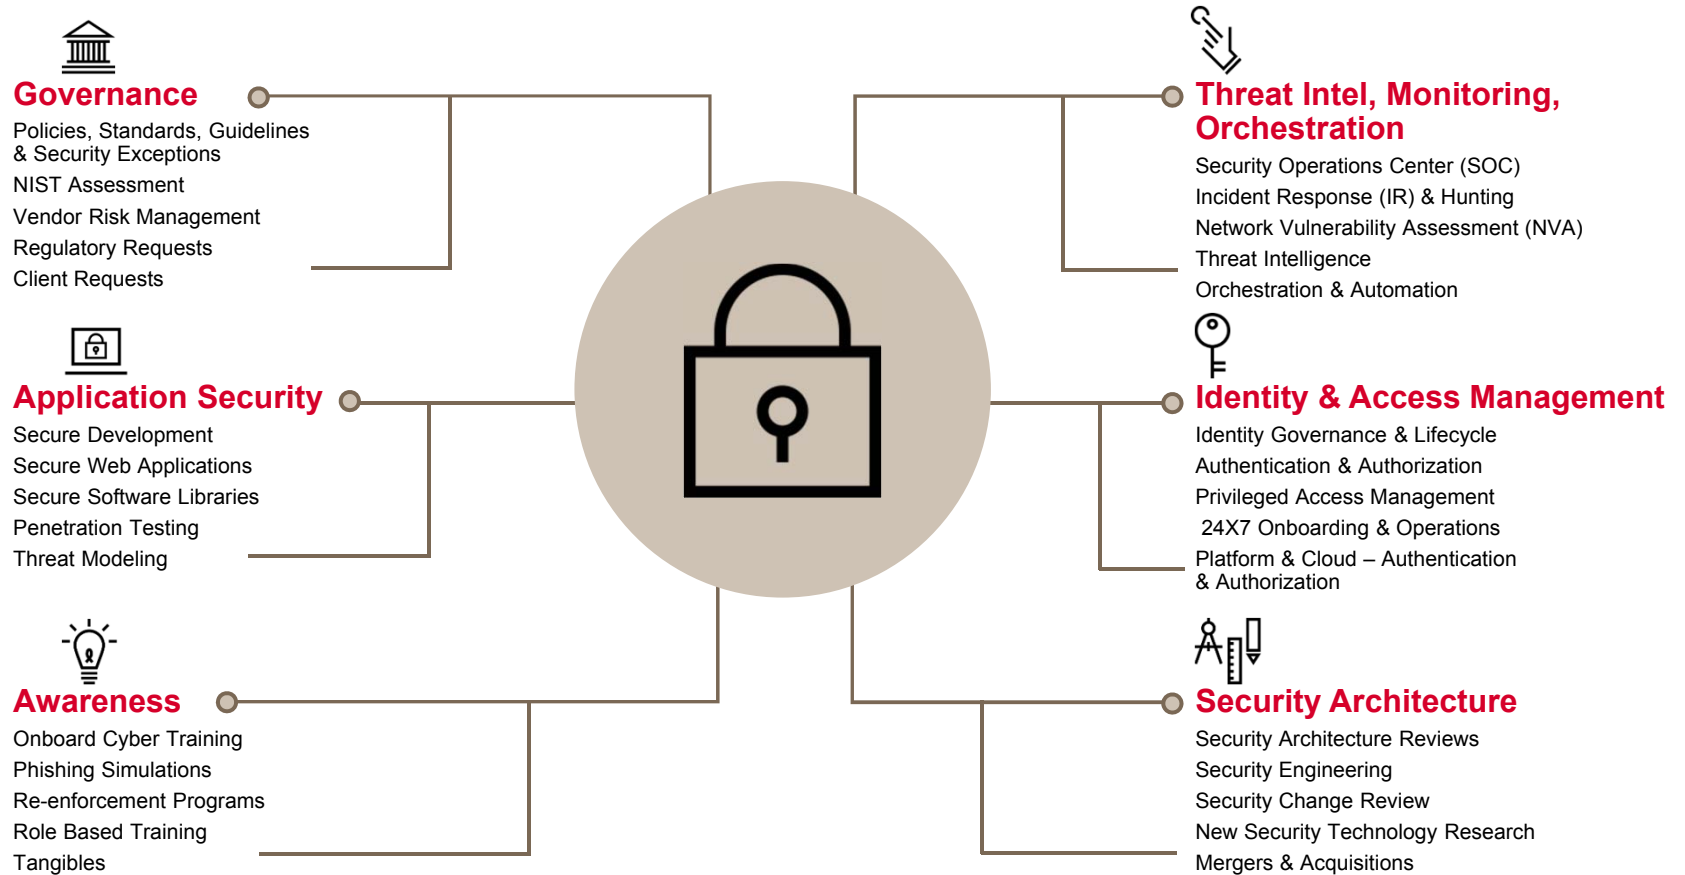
Governance
Policies, Standards, Guidelines & Security Exceptions
NIST Assessment
Vendor Risk Management
Regulatory Requests
Client Requests

Application Security
Secure Development
Secure Web Applications
Secure Software Libraries
Penetration Testing
Threat Modeling

Awareness
Onboard Cyber Training
Phishing Simulations
Re-enforcement Programs
Role Based Training
Tangibles

Threat Intel, Monitoring, Orchestration
Security Operations Center (SOC)
Incident Response (IR) & Hunting
Network Vulnerability Assessment (NVA)
Threat Intelligence
Orchestration & Automation

Identity & Access Management
Identity Governance & Lifecycle
Authentication & Authorization
Privileged Access Management
24X7 Onboarding & Operations
Platform & Cloud – Authentication & Authorization

Security Architecture
Security Architecture Reviews
Security Engineering
Security Change Review
New Security Technology Research
Mergers & Acquisitions